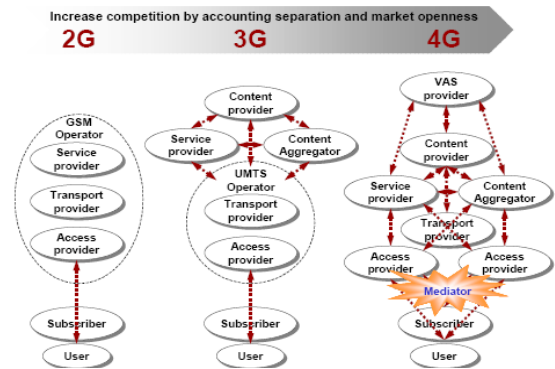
Increase competition by accounting separation and market openness

2G

3G

4G

GSM Operator

Service provider

Transport provider

Access provider

Subscriber

User

Content provider

Service provider

Content Aggregator

UMTS Operator

Transport provider

Access provider

Subscriber

User

VAS provider

Content provider

Service provider

Content Aggregator

Transport provider

Access provider

Access provider

Mediator

Subscriber

User